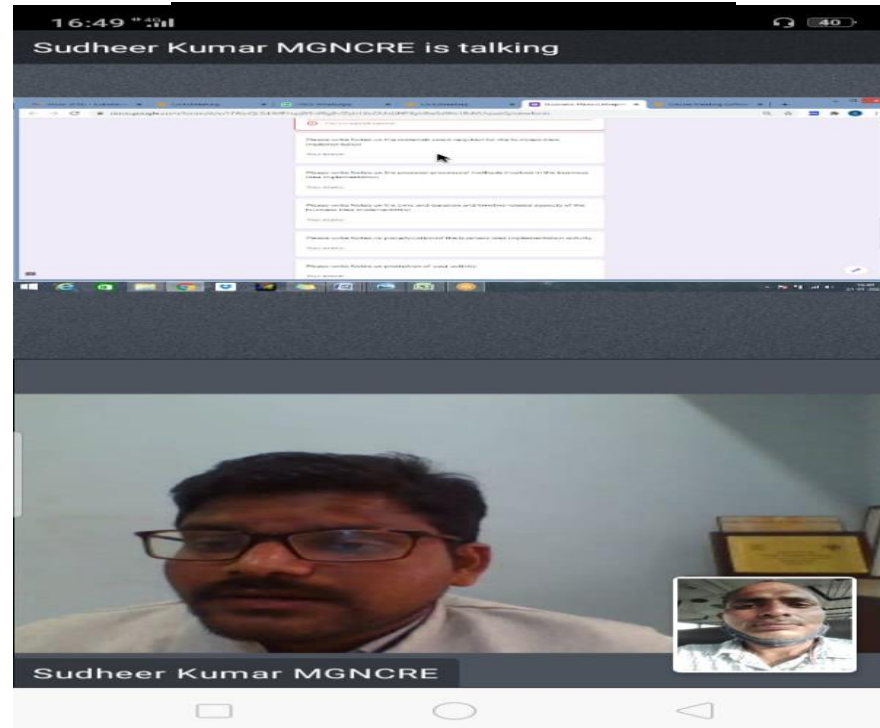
16:49

40

Sudheer Kumar MGNCRE is talking

Please write Notes on the materials used/ required for the business idea implementation

Your answer

Please write Notes on the process/ procedure/ methods involved in the business idea implementation

Your answer

Please write Notes on the time and resource and time/man power capacity of the business idea implementation

Your answer

Please write Notes on people/external that business idea implementation activity

Your answer

Please write Notes on evaluation of your activity

Your answer

Sudheer Kumar MGNCRE